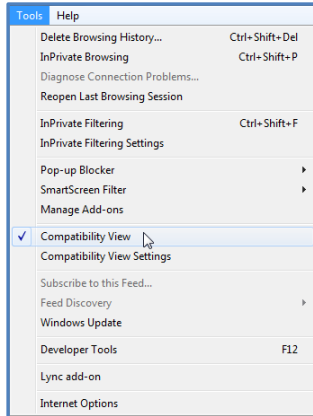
Tools Help

Delete Browsing History... Ctrl+Shift+Del
InPrivate Browsing Ctrl+Shift+P
Diagnose Connection Problems...
Reopen Last Browsing Session

InPrivate Filtering Ctrl+Shift+F
InPrivate Filtering Settings

Pop-up Blocker
SmartScreen Filter
Manage Add-ons

✓ Compatibility View
Compatibility View Settings

Subscribe to this Feed...
Feed Discovery
Windows Update

Developer Tools F12

Lync add-on

Internet Options